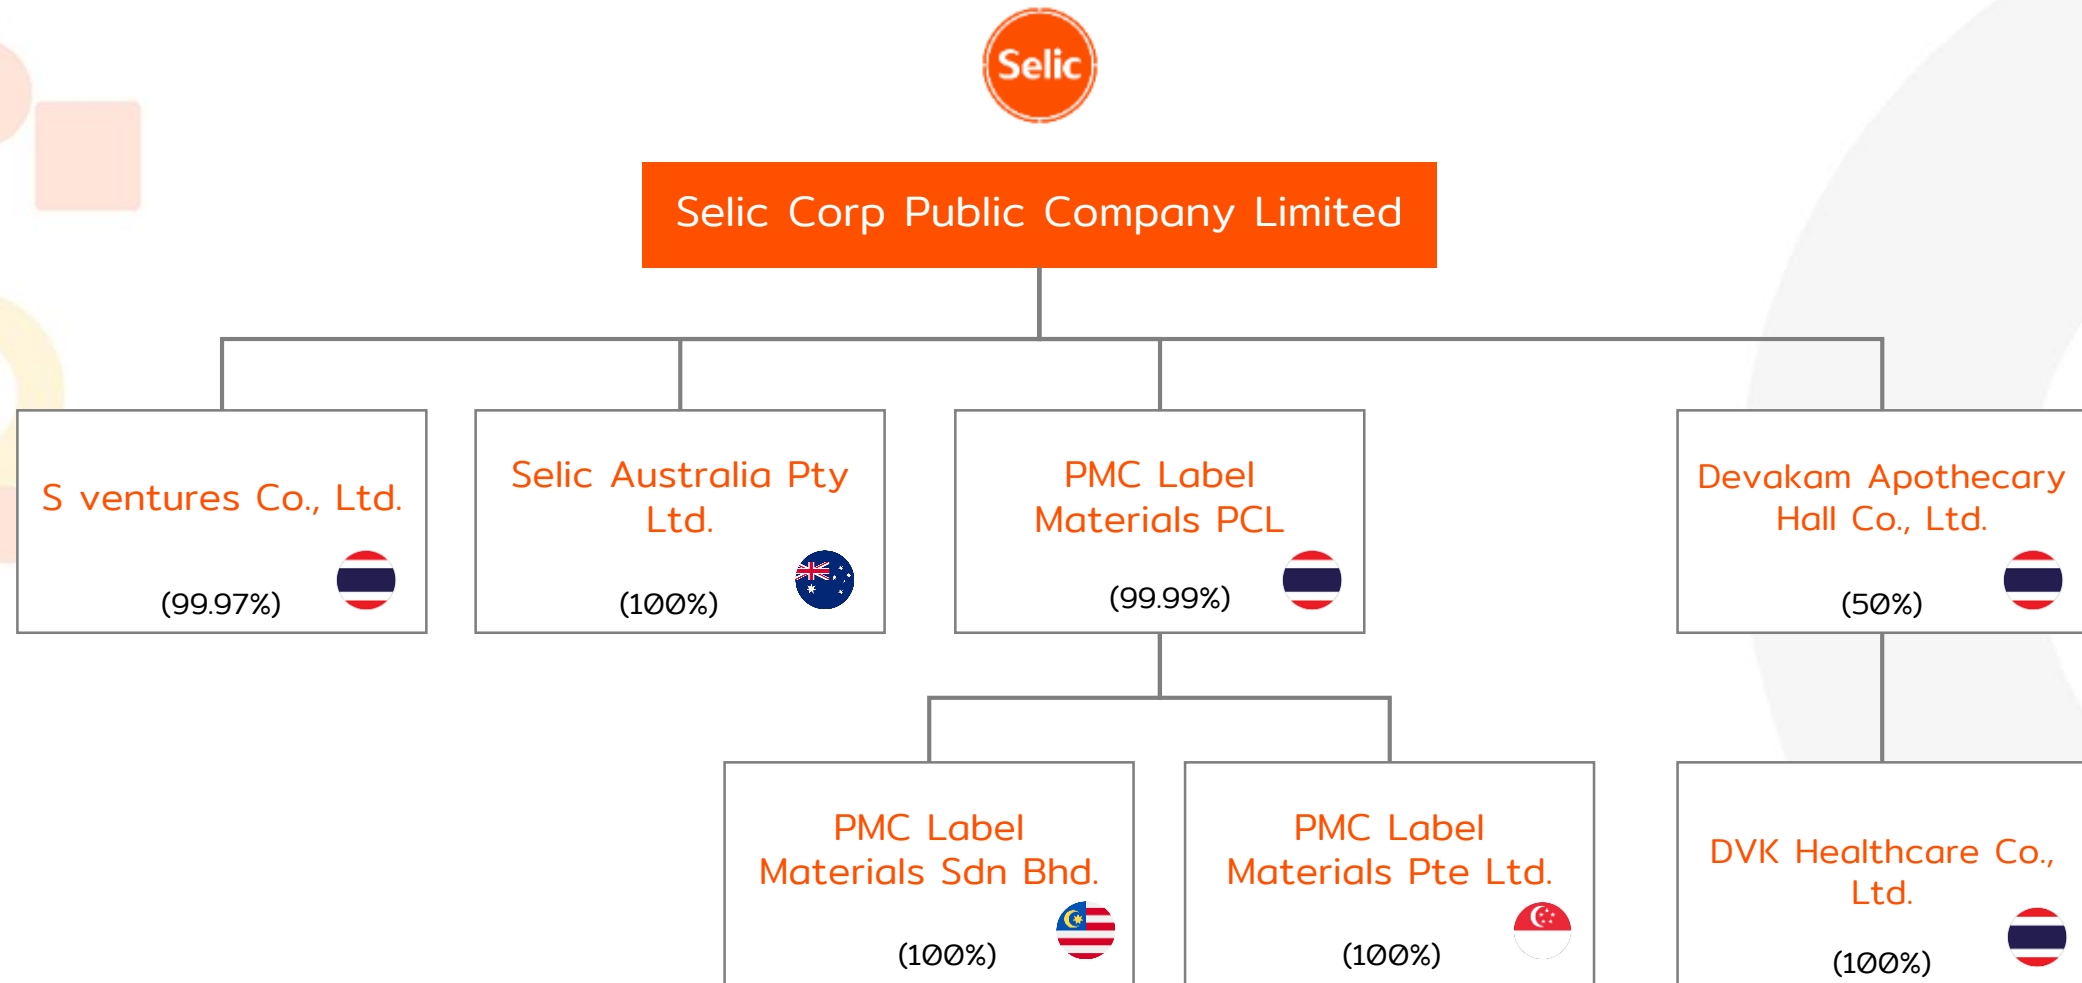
Selic

Selic Corp Public Company Limited

S ventures Co., Ltd.
(99.97%)

Selic Australia Pty Ltd.
(100%)

PMC Label Materials PCL
(99.99%)

Devakam Apothecary Hall Co., Ltd.
(50%)

PMC Label Materials Sdn Bhd.
(100%)

PMC Label Materials Pte Ltd.
(100%)

DVK Healthcare Co., Ltd.
(100%)